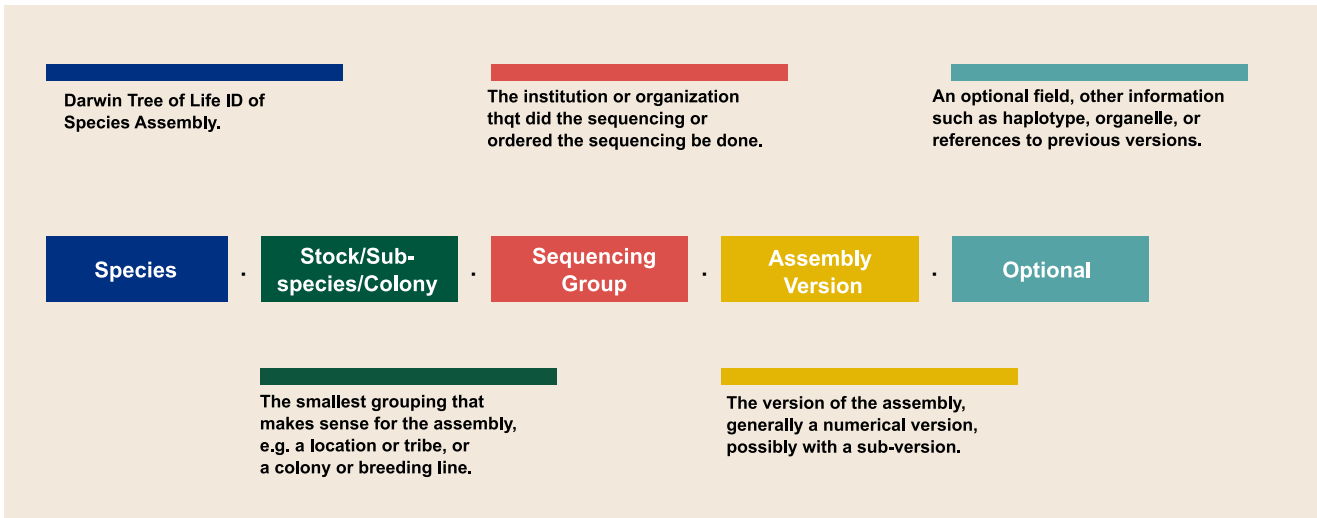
Darwin Tree of Life ID of Species Assembly.

The institution or organization thqt did the sequencing or ordered the sequencing be done.

An optional field, other information such as haplotype, organelle, or references to previous versions.

Species . Stock/Sub-species/Colony . Sequencing Group . Assembly Version . Optional

The smallest grouping that makes sense for the assembly, e.g. a location or tribe, or a colony or breeding line.

The version of the assembly, generally a numerical version, possibly with a sub-version.